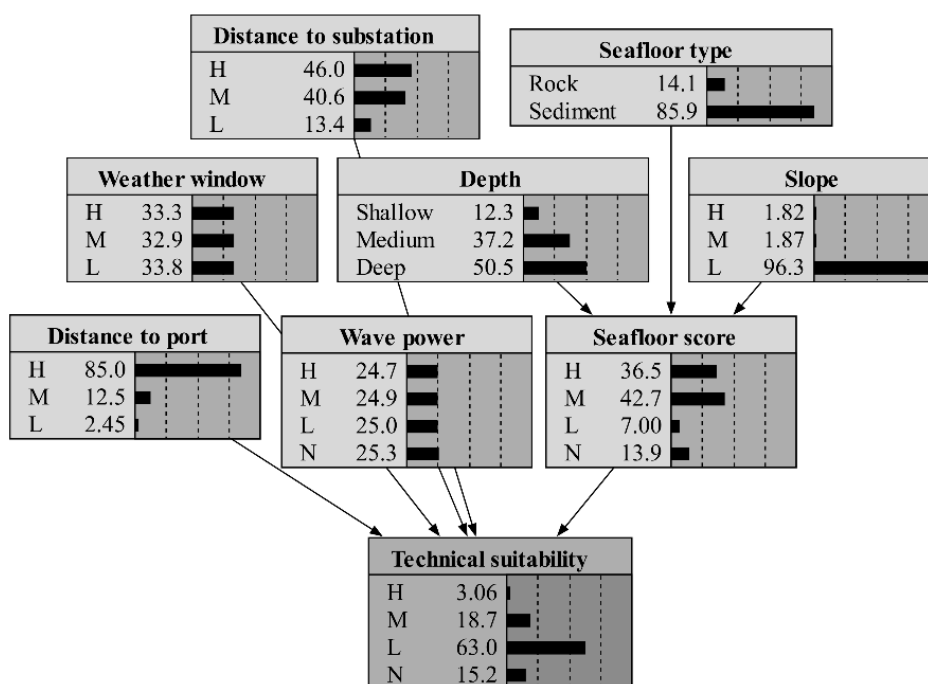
Distance to substation
H 46.0
M 40.6
L 13.4

Seafloor type
Rock 14.1
Sediment 85.9

Weather window
H 33.3
M 32.9
L 33.8

Depth
Shallow 12.3
Medium 37.2
Deep 50.5

Slope
H 1.82
M 1.87
L 96.3

Distance to port
H 85.0
M 12.5
L 2.45

Wave power
H 24.7
M 24.9
L 25.0
N 25.3

Seafloor score
H 36.5
M 42.7
L 7.00
N 13.9

Technical suitability
H 3.06
M 18.7
L 63.0
N 15.2